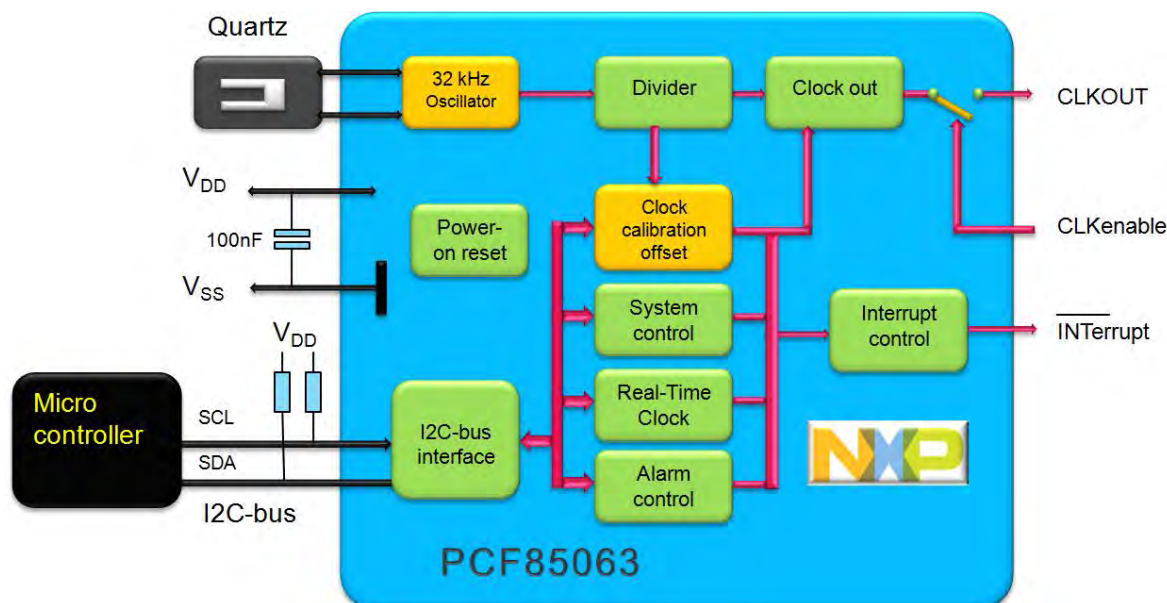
Quartz

32 kHz Oscillator

Divider

Clock out

CLKOUT

$V_{DD}$

100nF

$V_{SS}$

Power-on reset

Clock calibration offset

CLKenable

System control

Interrupt control

$\overline{\text{INT}}$errupt

$V_{DD}$

Micro controller

SCL

SDA

I2C-bus

I2C-bus interface

Real-Time Clock

Alarm control

NXP

PCF85063